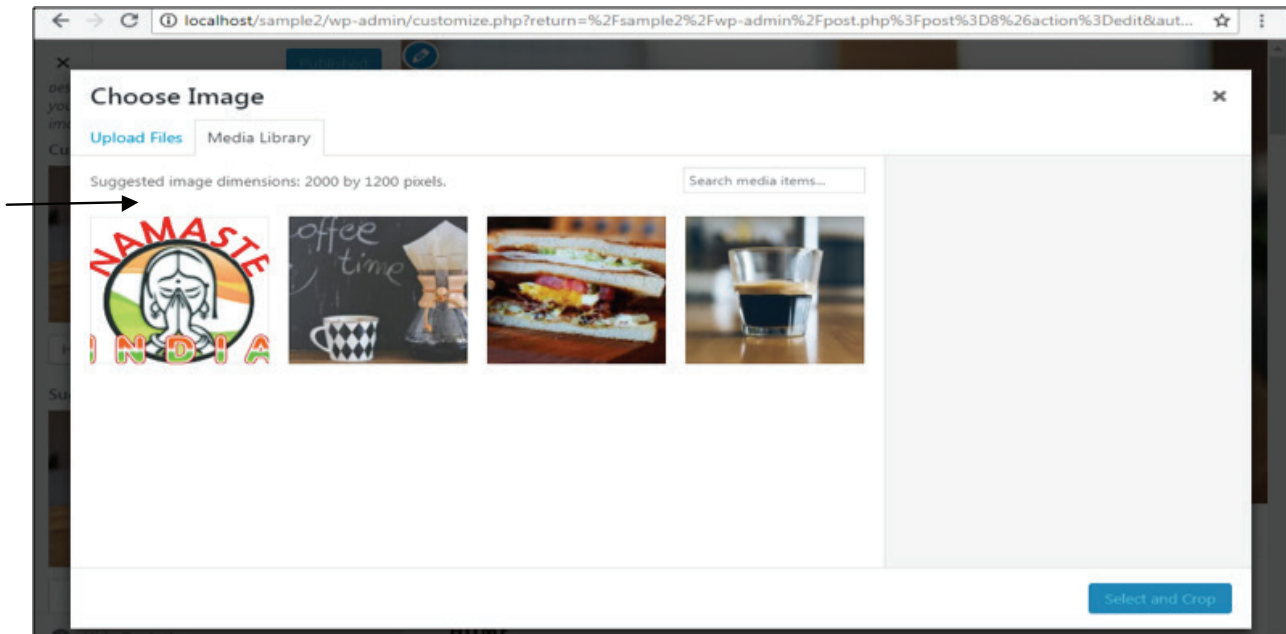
localhost/sample2/wp-admin/customize.php?return=%2Fsample2%2Fwp-admin%2Fpost.php%3Fpost%3D8%26action%3Dedit&aut...

Published

Choose Image

×

Upload Files Media Library

Suggested image dimensions: 2000 by 1200 pixels.

Search media items...

NAMASTE INDIA

offee time

Select and Crop